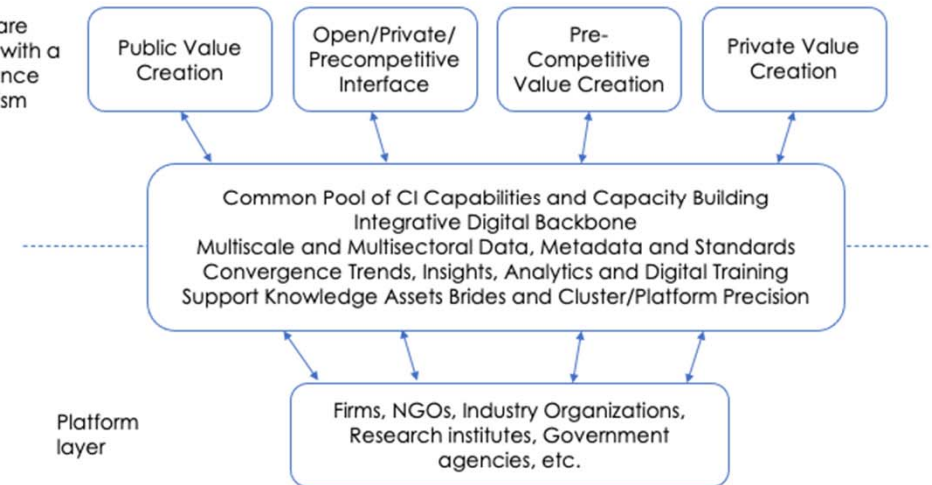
are
with a
nce
sm

Public Value Creation

Open/Private/ Precompetitive Interface

Pre-Competitive Value Creation

Private Value Creation

Common Pool of CI Capabilities and Capacity Building
Integrative Digital Backbone
Multiscale and Multisectoral Data, Metadata and Standards
Convergence Trends, Insights, Analytics and Digital Training
Support Knowledge Assets Brides and Cluster/Platform Precision

Platform layer

Firms, NGOs, Industry Organizations, Research institutes, Government agencies, etc.